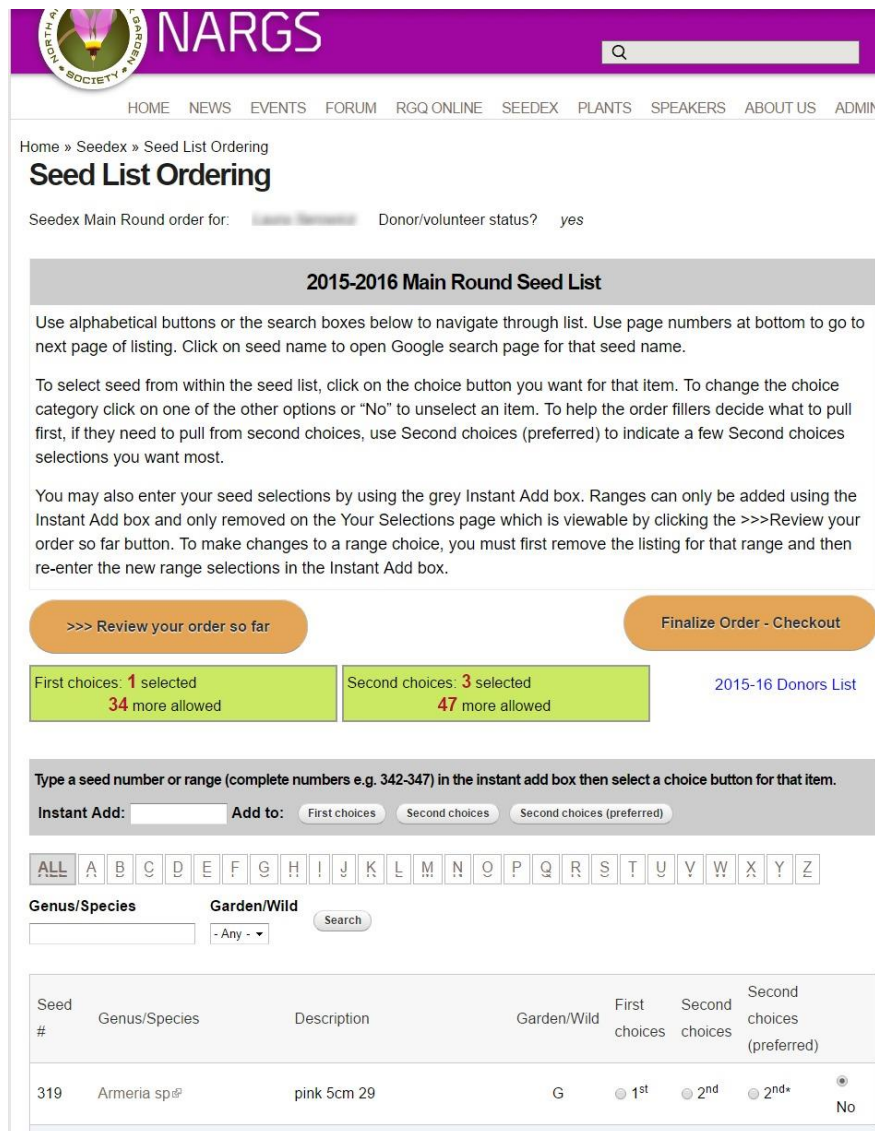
NORTH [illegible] GARDEN SOCIETY

NARGS

HOME NEWS EVENTS FORUM RGQ ONLINE SEEDEX PLANTS SPEAKERS ABOUT US ADMIN

Home » Seedex » Seed List Ordering

Seed List Ordering

Seedex Main Round order for: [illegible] Donor/volunteer status? yes

2015-2016 Main Round Seed List

Use alphabetical buttons or the search boxes below to navigate through list. Use page numbers at bottom to go to next page of listing. Click on seed name to open Google search page for that seed name.

To select seed from within the seed list, click on the choice button you want for that item. To change the choice category click on one of the other options or "No" to unselect an item. To help the order fillers decide what to pull first, if they need to pull from second choices, use Second choices (preferred) to indicate a few Second choices selections you want most.

You may also enter your seed selections by using the grey Instant Add box. Ranges can only be added using the Instant Add box and only removed on the Your Selections page which is viewable by clicking the >>>Review your order so far button. To make changes to a range choice, you must first remove the listing for that range and then re-enter the new range selections in the Instant Add box.

>>> Review your order so far

Finalize Order - Checkout

First choices: 1 selected
34 more allowed

Second choices: 3 selected
47 more allowed

2015-16 Donors List

Type a seed number or range (complete numbers e.g. 342-347) in the instant add box then select a choice button for that item.

Instant Add: Add to: First choices Second choices Second choices (preferred)

ALL A B C D E F G H I J K L M N O P Q R S T U V W X Y Z

Genus/Species Garden/Wild
- Any - Search

| Seed # | Genus/Species | Description | Garden/Wild | First choices | Second choices | Second choices (preferred) | |
|---|---|---|---|---|---|---|---|
| 319 | Armeria sp | pink 5cm 29 | G | 1$^{st}$ | 2$^{nd}$ | 2$^{nd*}$ | No |